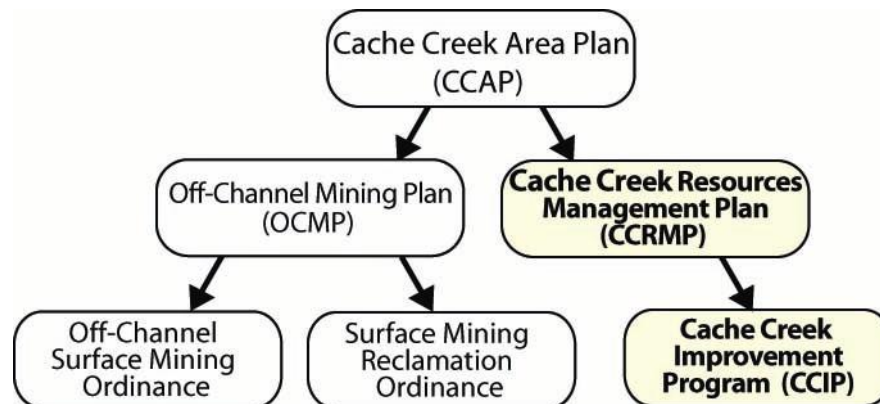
Cache Creek Area Plan (CCAP)

Off-Channel Mining Plan (OCMP)

Cache Creek Resources Management Plan (CCRMP)

Off-Channel Surface Mining Ordinance

Surface Mining Reclamation Ordinance

Cache Creek Improvement Program (CCIP)